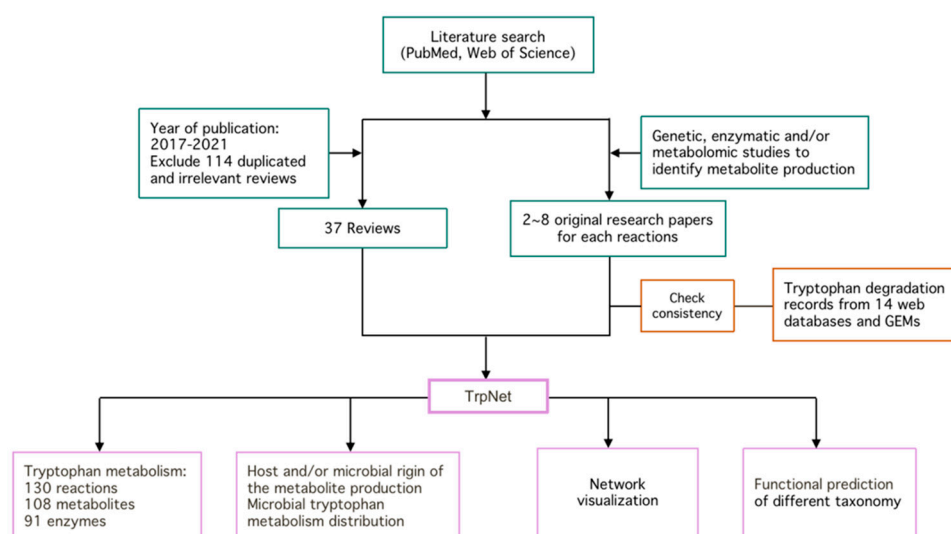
Literature search (PubMed, Web of Science)

Year of publication: 2017-2021
Exclude 114 duplicated and irrelevant reviews

Genetic, enzymatic and/or metabolomic studies to identify metabolite production

37 Reviews

2~8 original research papers for each reactions

Check consistency

Tryptophan degradation records from 14 web databases and GEMs

TrpNet

Tryptophan metabolism:
130 reactions
108 metabolites
91 enzymes

Host and/or microbial rigin of the metabolite production
Microbial tryptophan metabolism distribution

Network visualization

Functional prediction of different taxonomy